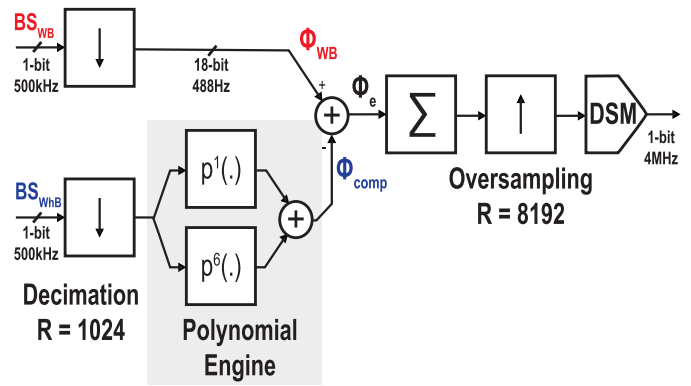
$BS_{WB}$

1-bit
500kHz

18-bit
488Hz

$\Phi_{WB}$

+

$\Phi_e$

$\Sigma$

DSM

1-bit
4MHz

-

$\Phi_{comp}$

$p^1(.)$

$p^6(.)$

$BS_{WhB}$

1-bit
500kHz

Oversampling
R = 8192

Decimation
R = 1024

Polynomial
Engine